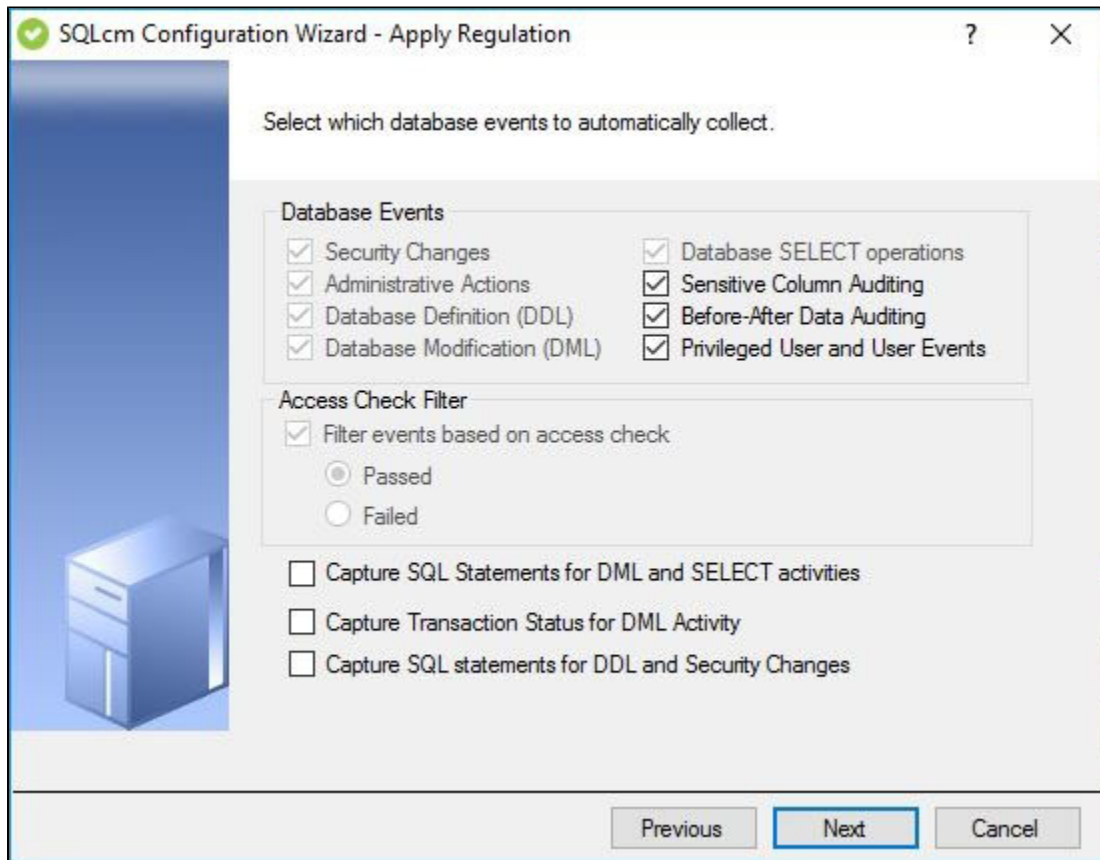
SQLcm Configuration Wizard - Apply Regulation

?

X

Select which database events to automatically collect.

Database Events

Security Changes

Administrative Actions

Database Definition (DDL)

Database Modification (DML)

Database SELECT operations

Sensitive Column Auditing

Before-After Data Auditing

Privileged User and User Events

Access Check Filter

Filter events based on access check

Passed

Failed

Capture SQL Statements for DML and SELECT activities

Capture Transaction Status for DML Activity

Capture SQL statements for DDL and Security Changes

Previous

Next

Cancel